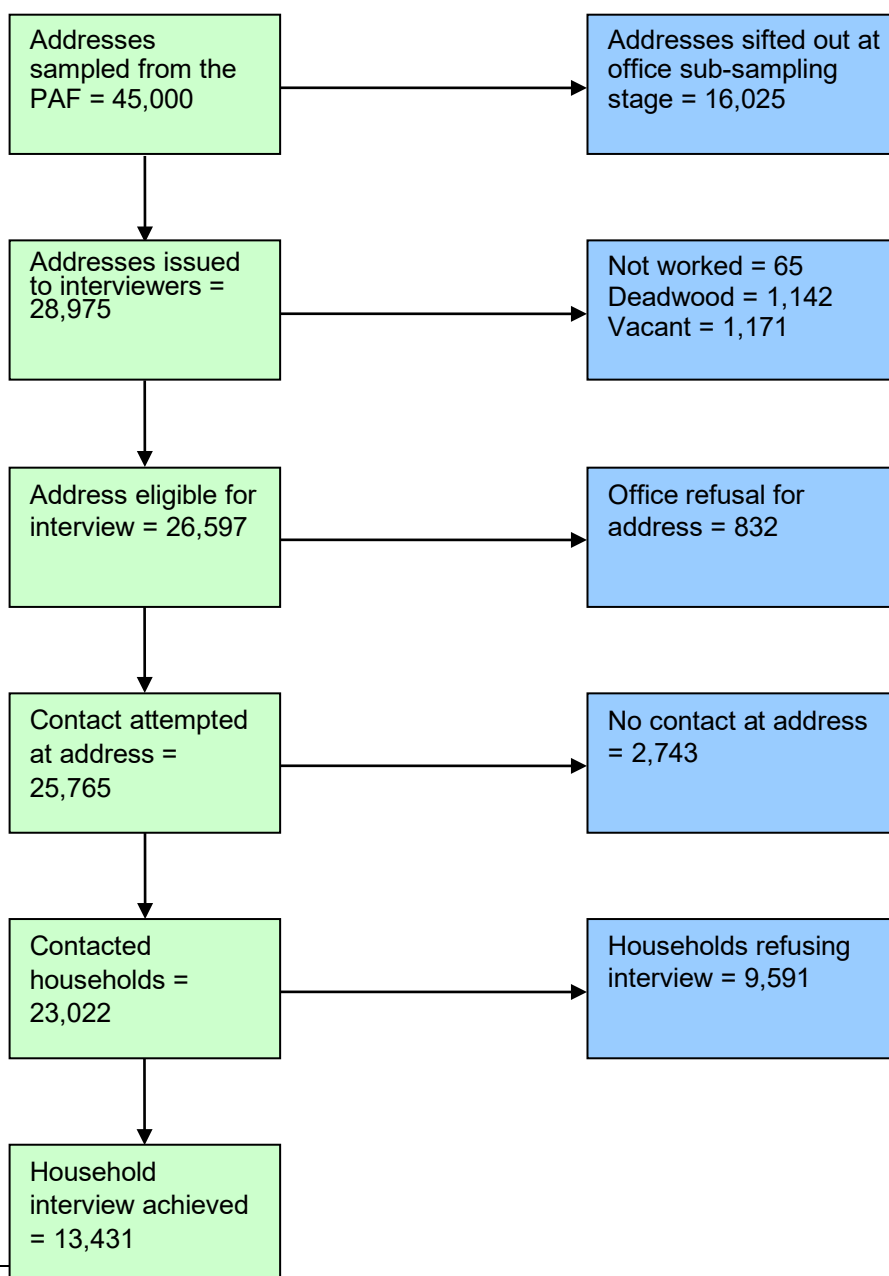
Addresses sampled from the PAF = 45,000

Addresses sifted out at office sub-sampling stage = 16,025

Addresses issued to interviewers = 28,975

Not worked = 65
Deadwood = 1,142
Vacant = 1,171

Address eligible for interview = 26,597

Office refusal for address = 832

Contact attempted at address = 25,765

No contact at address = 2,743

Contacted households = 23,022

Households refusing interview = 9,591

Household interview achieved = 13,431